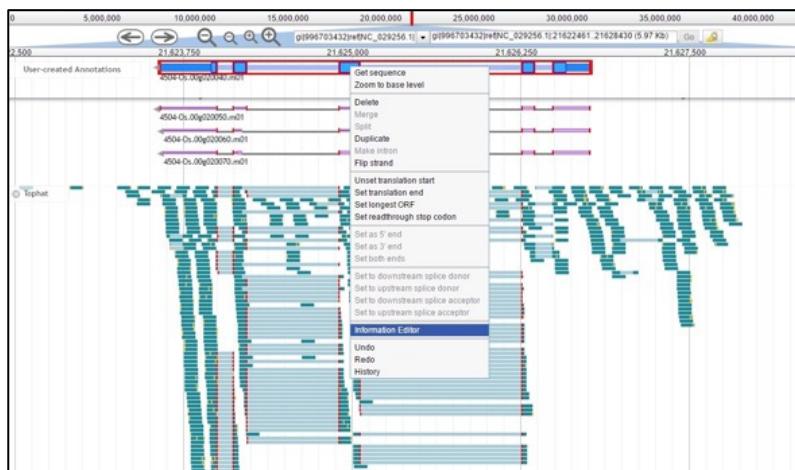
0 5,000,000 10,000,000 15,000,000 20,000,000 25,000,000 30,000,000 35,000,000 40,000,000

gi|996703432|ref|NC_029256.1| gi|996703432|ref|NC_029256.1|:21622461..21628430 (5.97 Kb) Go

2,500 21,623,750 21,625,000 21,626,250 21,627,500

User-created Annotations

4504-Os.00g020040.m01

4504-Os.00g020050.m01

4504-Os.00g020060.m01

4504-Os.00g020070.m01

Tophat

Get sequence
Zoom to base level
Delete
Merge
Split
Duplicate
Make intron
Flip strand
Unset translation start
Set translation end
Set longest ORF
Set readthrough stop codon
Set as 5' end
Set as 3' end
Set both ends
Set to downstream splice donor
Set to upstream splice donor
Set to downstream splice acceptor
Set to upstream splice acceptor
Information Editor
Undo
Redo
History